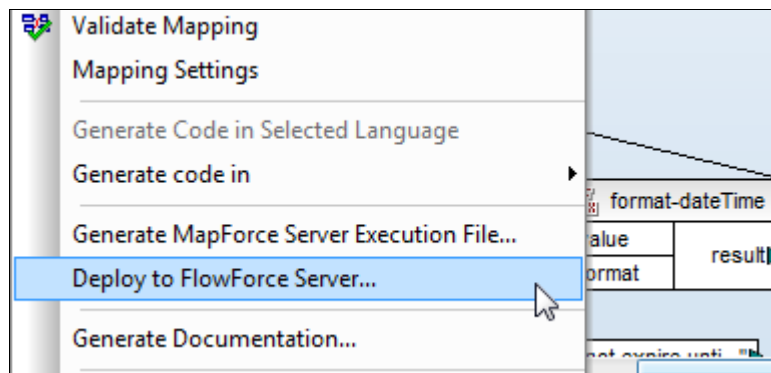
Validate Mapping
Mapping Settings
Generate Code in Selected Language
Generate code in
Generate MapForce Server Execution File...
Deploy to FlowForce Server...
Generate Documentation...

format-dateTime
alue
ormat
result
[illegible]